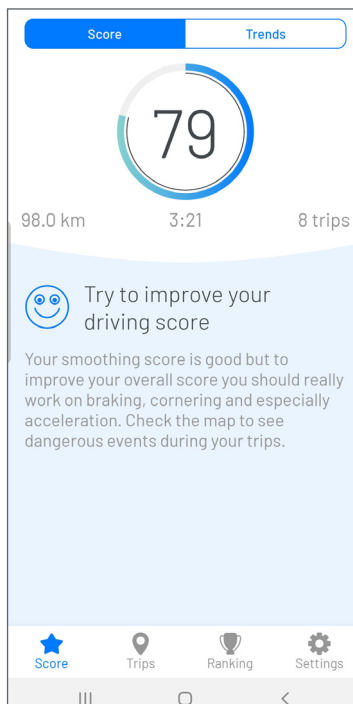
Score
Trends

79

98.0 km
3:21
8 trips

Try to improve your driving score

Your smoothing score is good but to improve your overall score you should really work on braking, cornering and especially acceleration. Check the map to see dangerous events during your trips.

Score
Trips
Ranking
Settings